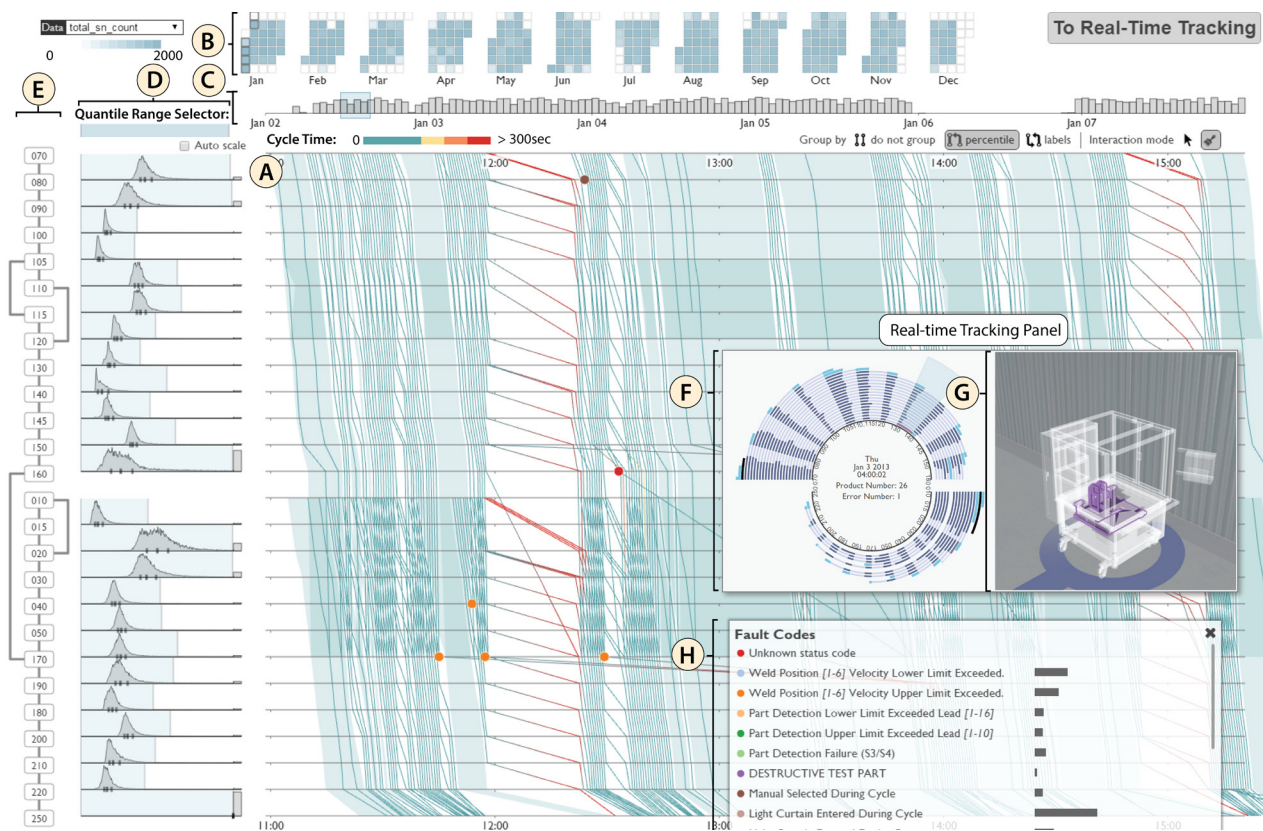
Data total_sn_count

0 2000

B

C

D

E

Jan Feb Mar Apr May Jun Jul Aug Sep Oct Nov Dec

To Real-Time Tracking

Quantile Range Selector:

Jan 02 Jan 03 Jan 04 Jan 05 Jan 06 Jan 07

Cycle Time: 0 > 300sec

Group by do not group percentile labels Interaction mode

Auto scale

A

12:00 13:00 14:00 15:00

070
080
090
100
105
110
115
120
130
140
145
150
160
010
015
020
030
040
050
170
190
180
200
210
220
250

Real-time Tracking Panel

F

G

Thu
Jan 3 2013
04:00:02
Product Number: 26
Error Number: 1

H

Fault Codes
Unknown status code
Weld Position [1-6] Velocity Lower Limit Exceeded.
Weld Position [1-6] Velocity Upper Limit Exceeded.
Part Detection Lower Limit Exceeded Lead [1-16]
Part Detection Upper Limit Exceeded Lead [1-10]
Part Detection Failure (S3/S4)
DESTRUCTIVE TEST PART
Manual Selected During Cycle
Light Curtain Entered During Cycle

11:00 12:00 13:00 14:00 15:00